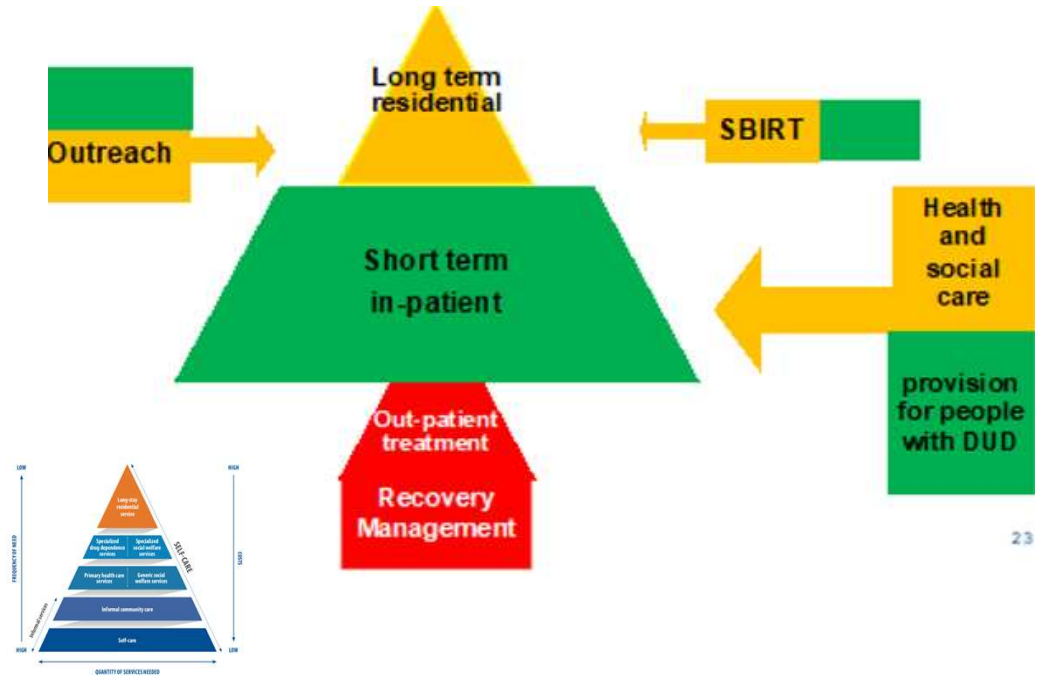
Long term residential

Outreach

SBIRT

Short term in-patient

Health and social care

provision for people with DUD

Out-patient treatment

Recovery Management

23

LOW

HIGH

FREQUENCY OF NEED

COSTS

Long-stay residential services

Specialized drug dependence services

Specialized social welfare services

SELF-CARE

Primary health care services

Generic social welfare services

Informal services

Informal community care

Self-care

HIGH

LOW

QUANTITY OF SERVICES NEEDED